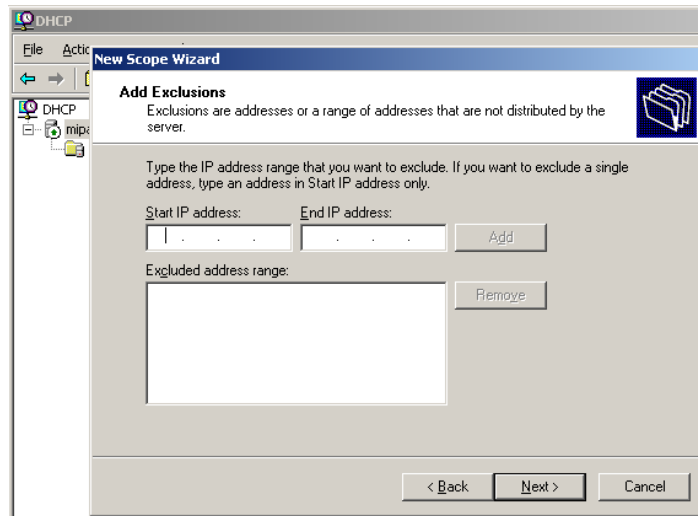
DHCP

File Actic

DHCP
mipa

New Scope Wizard

Add Exclusions
Exclusions are addresses or a range of addresses that are not distributed by the server.

Type the IP address range that you want to exclude. If you want to exclude a single address, type an address in Start IP address only.

Start IP address:

End IP address:

Add

Excluded address range:

Remove

< Back

Next >

Cancel